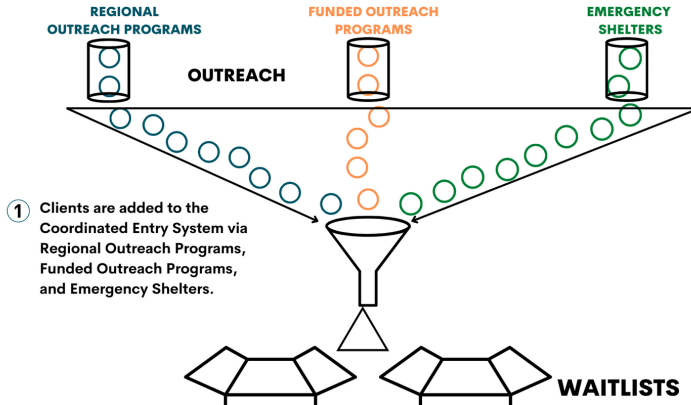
REGIONAL OUTREACH PROGRAMS

FUNDED OUTREACH PROGRAMS

EMERGENCY SHELTERS

OUTREACH

1 Clients are added to the Coordinated Entry System via Regional Outreach Programs, Funded Outreach Programs, and Emergency Shelters.

WAITLISTS